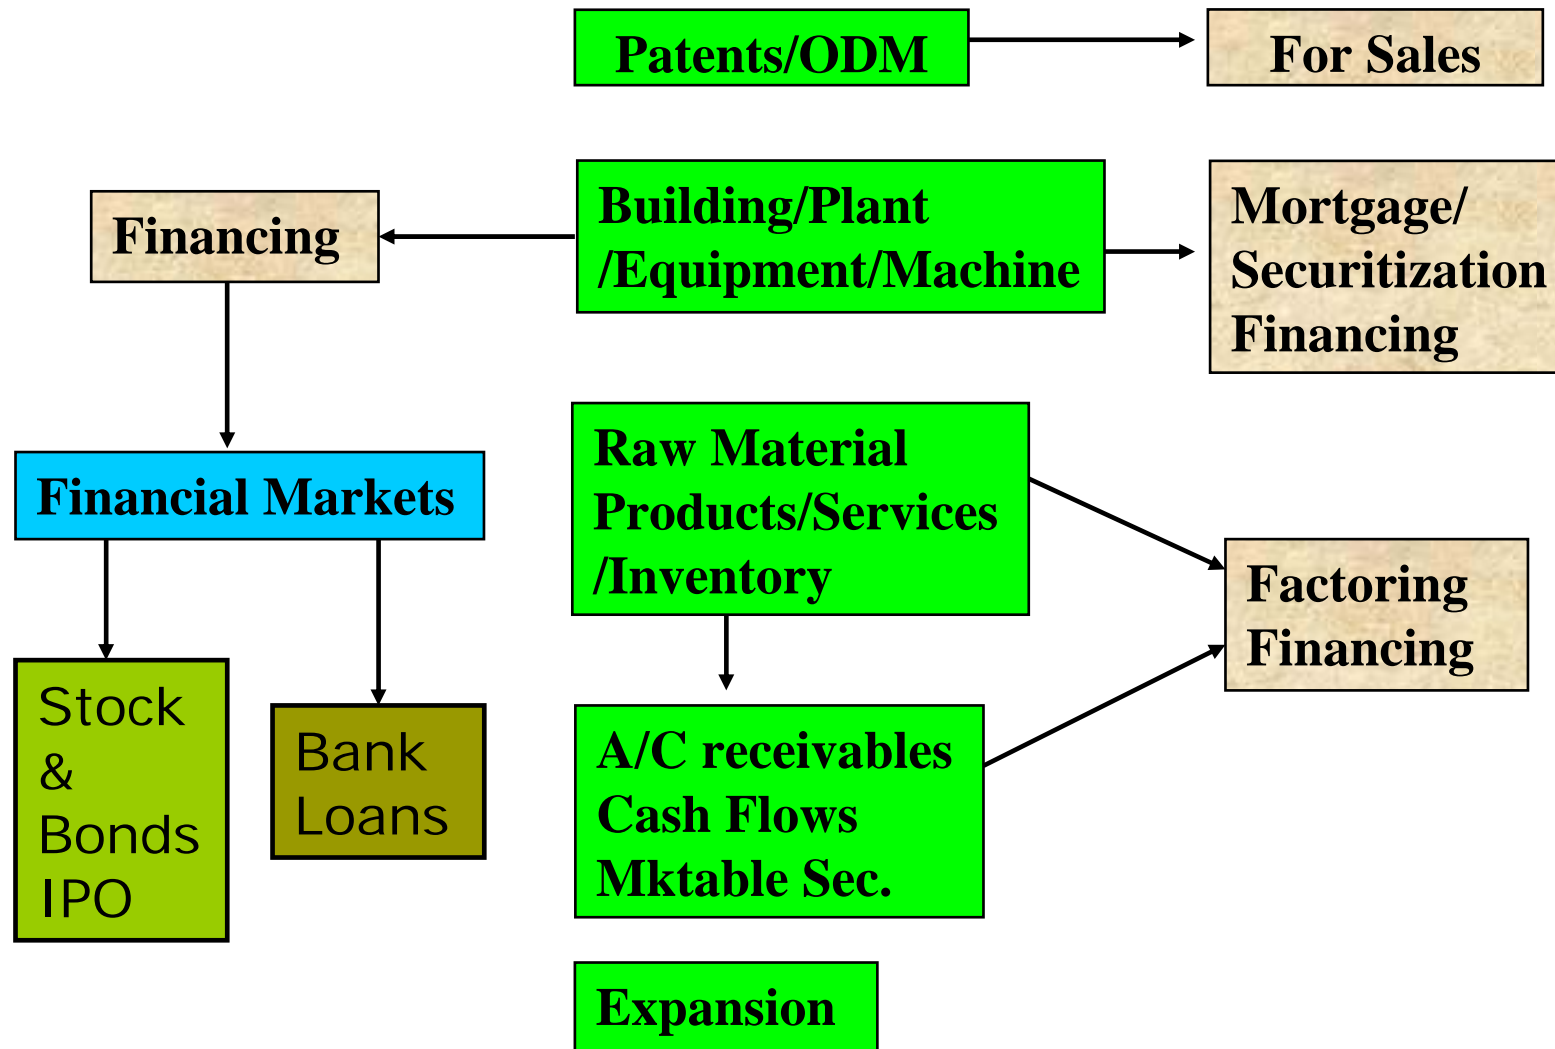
Patents/ODM

For Sales

Financing

Building/Plant /Equipment/Machine

Mortgage/ Securitization Financing

Financial Markets

Raw Material Products/Services /Inventory

Factoring Financing

Stock & Bonds IPO

Bank Loans

A/C receivables Cash Flows Mktable Sec.

Expansion